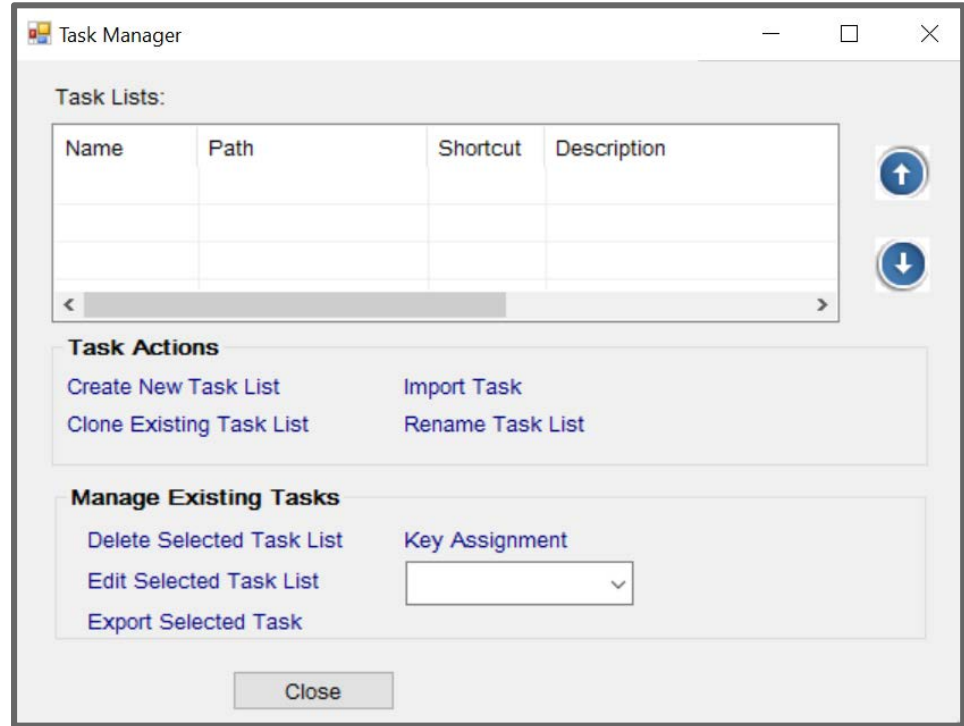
Task Manager

Task Lists:

| Name | Path | Shortcut | Description |
|---|---|---|---|
| | | | |

Task Actions

Create New Task List
Import Task
Clone Existing Task List
Rename Task List

Manage Existing Tasks

Delete Selected Task List
Key Assignment
Edit Selected Task List
Export Selected Task

Close